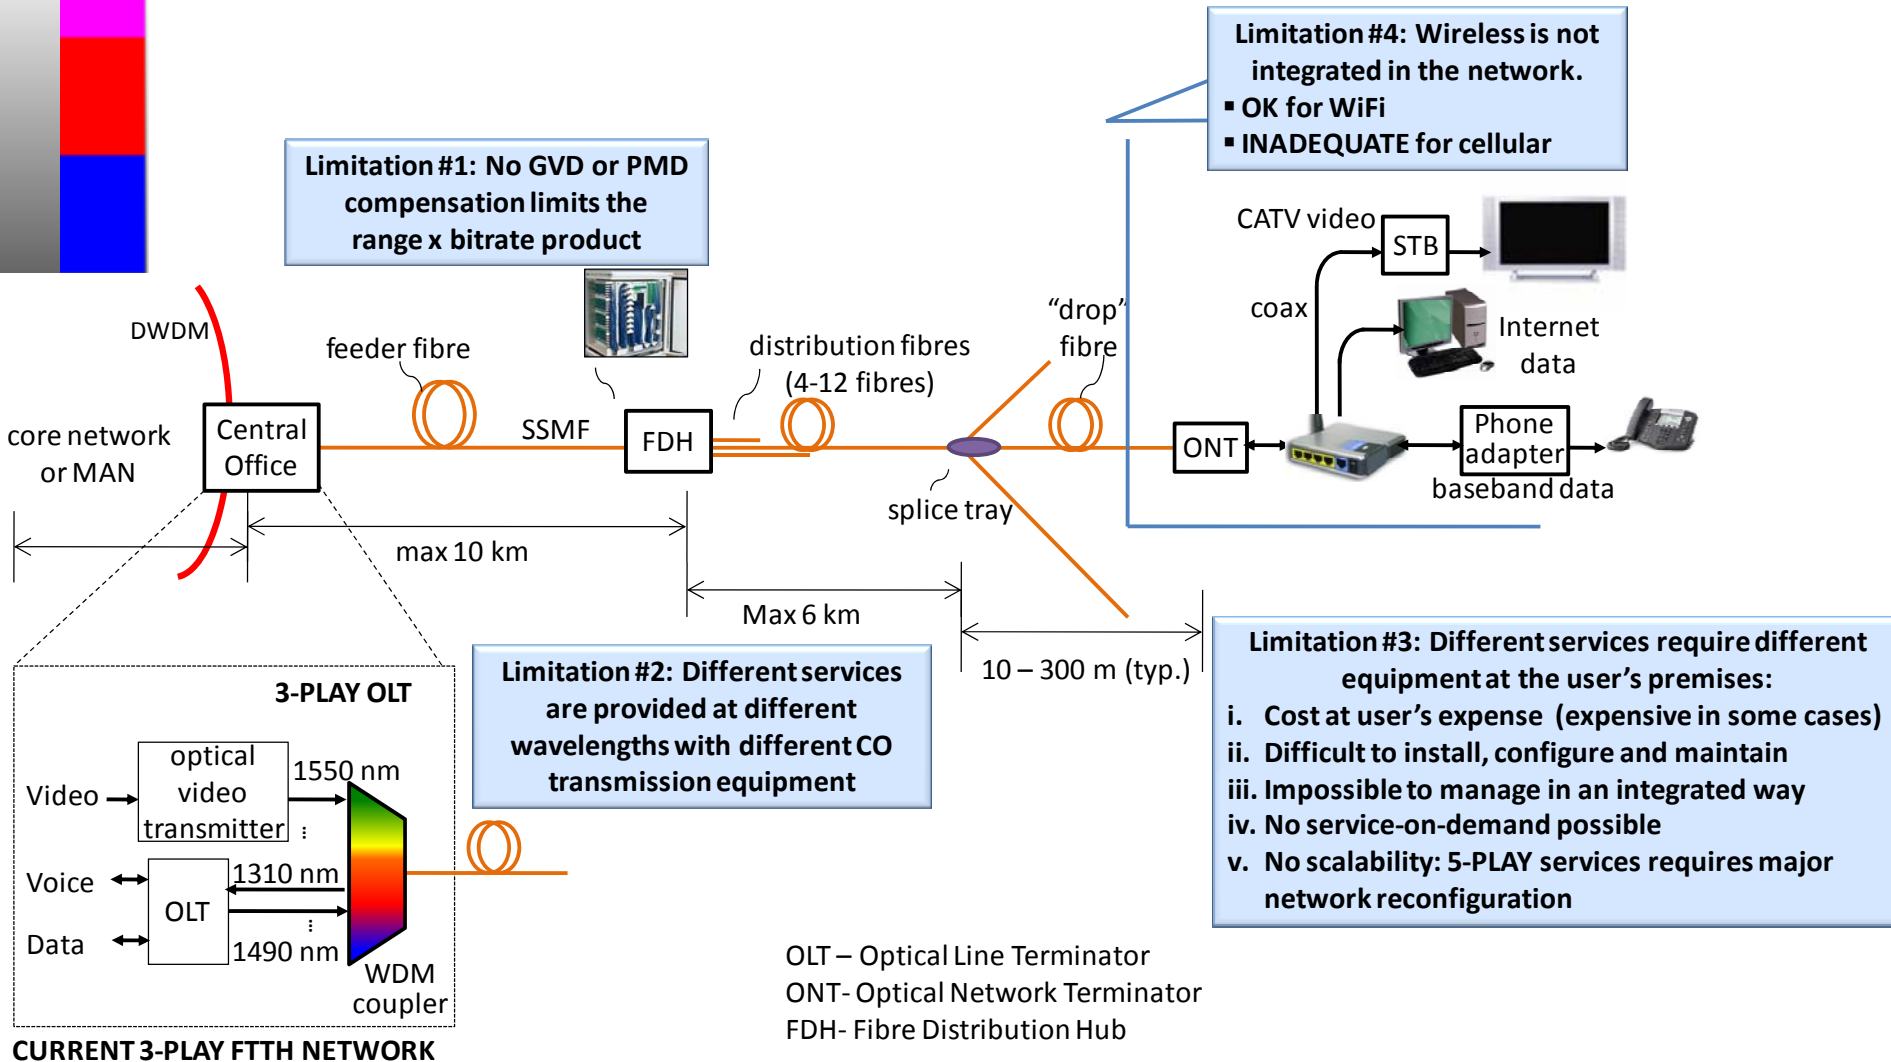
Limitation #4: Wireless is not integrated in the network.
▪ OK for WiFi
▪ INADEQUATE for cellular

Limitation #1: No GVD or PMD compensation limits the range x bitrate product

CATV video
STB
coax
Internet data
DWDM
feeder fibre
distribution fibres (4-12 fibres)
"drop" fibre
core network or MAN
Central Office
SSMF
FDH
ONT
Phone adapter
baseband data
splice tray
max 10 km
Max 6 km
10 – 300 m (typ.)

3-PLAY OLT
Video
optical video transmitter
1550 nm
Voice
OLT
1310 nm
Data
1490 nm
WDM coupler
CURRENT 3-PLAY FTTH NETWORK

Limitation #2: Different services are provided at different wavelengths with different CO transmission equipment

Limitation #3: Different services require different equipment at the user's premises:
i. Cost at user's expense (expensive in some cases)
ii. Difficult to install, configure and maintain
iii. Impossible to manage in an integrated way
iv. No service-on-demand possible
v. No scalability: 5-PLAY services requires major network reconfiguration

OLT – Optical Line Terminator
ONT- Optical Network Terminator
FDH- Fibre Distribution Hub